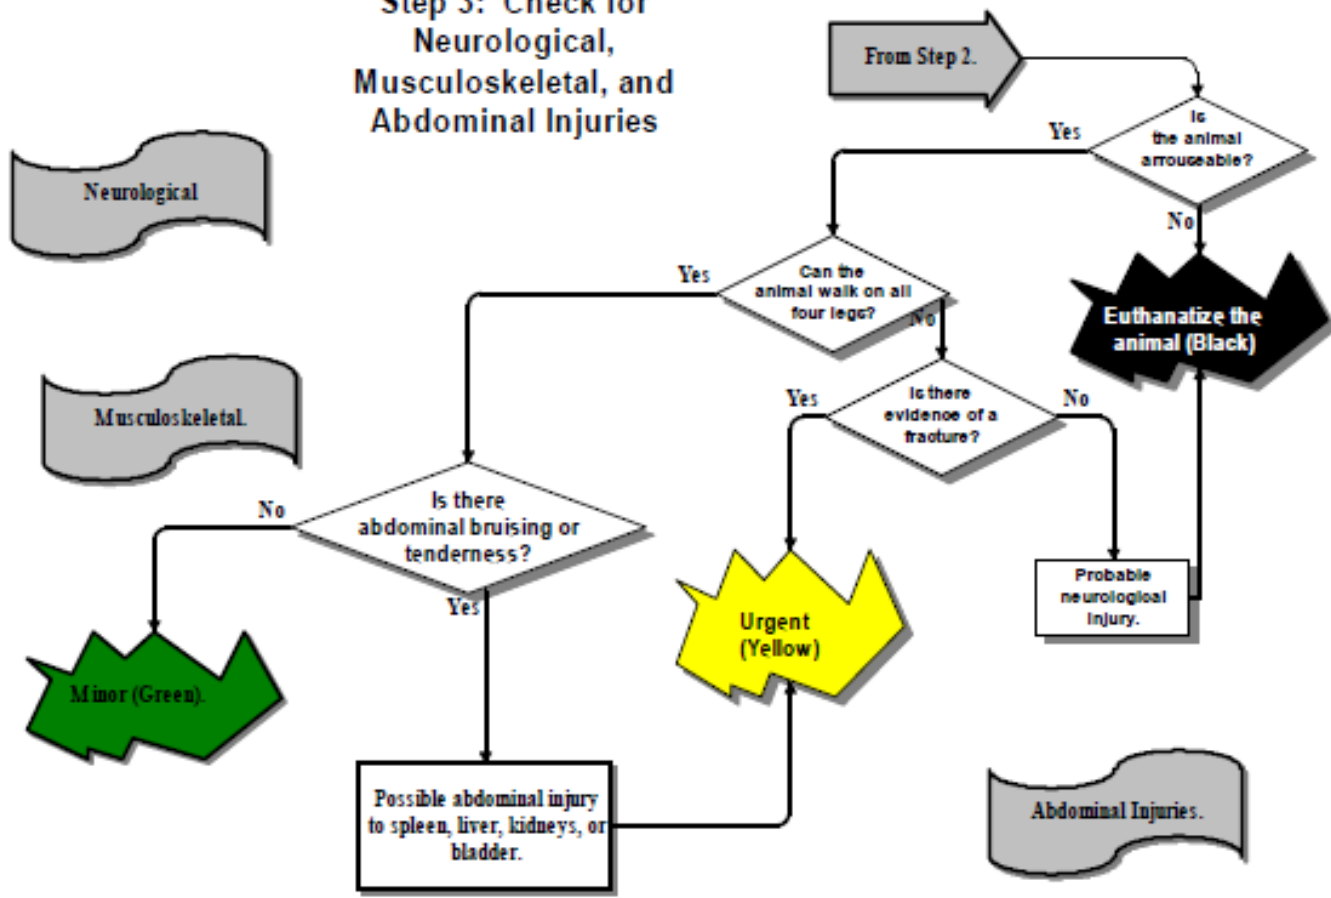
Step 3: Check for Neurological, Musculoskeletal, and Abdominal Injuries

From Step 2.

Neurological

Is the animal arrouseable?

Yes

No

Euthanatize the animal (Black)

Yes

Can the animal walk on all four legs?

No

Musculoskeletal.

Yes

Is there evidence of a fracture?

No

No

Is there abdominal bruising or tenderness?

Yes

Urgent (Yellow)

Probable neurological injury.

Minor (Green).

Possible abdominal injury to spleen, liver, kidneys, or bladder.

Abdominal Injuries.